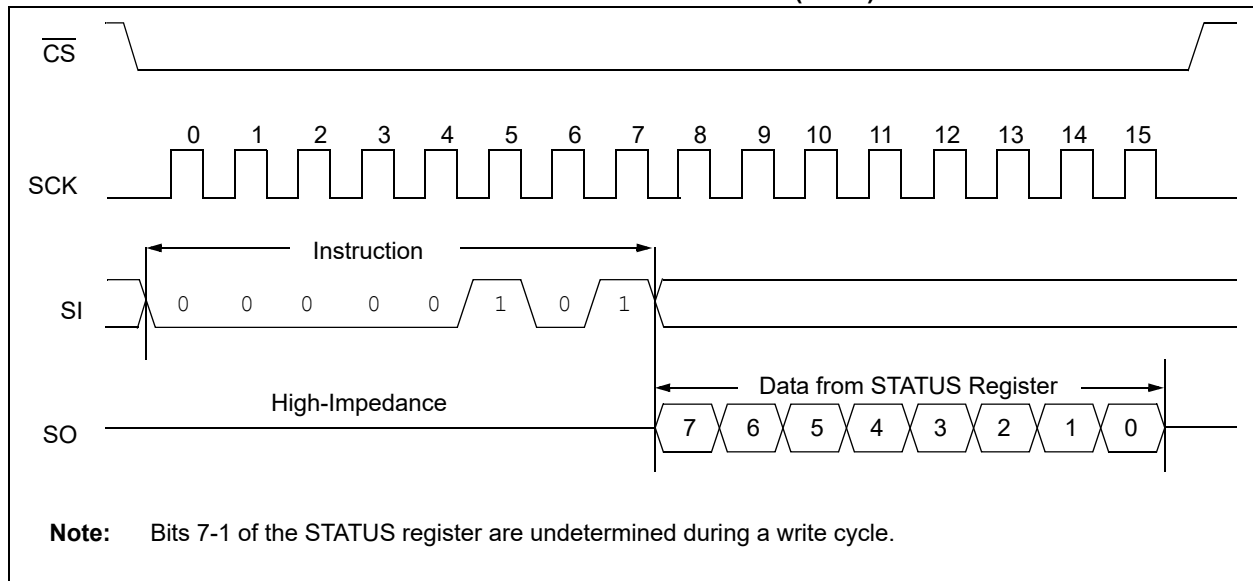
$\overline{CS}$

0 1 2 3 4 5 6 7 8 9 10 11 12 13 14 15

SCK

Instruction

SI

0 0 0 0 0 1 0 1

Data from STATUS Register

High-Impedance

SO

7 6 5 4 3 2 1 0

**Note:** Bits 7-1 of the STATUS register are undetermined during a write cycle.